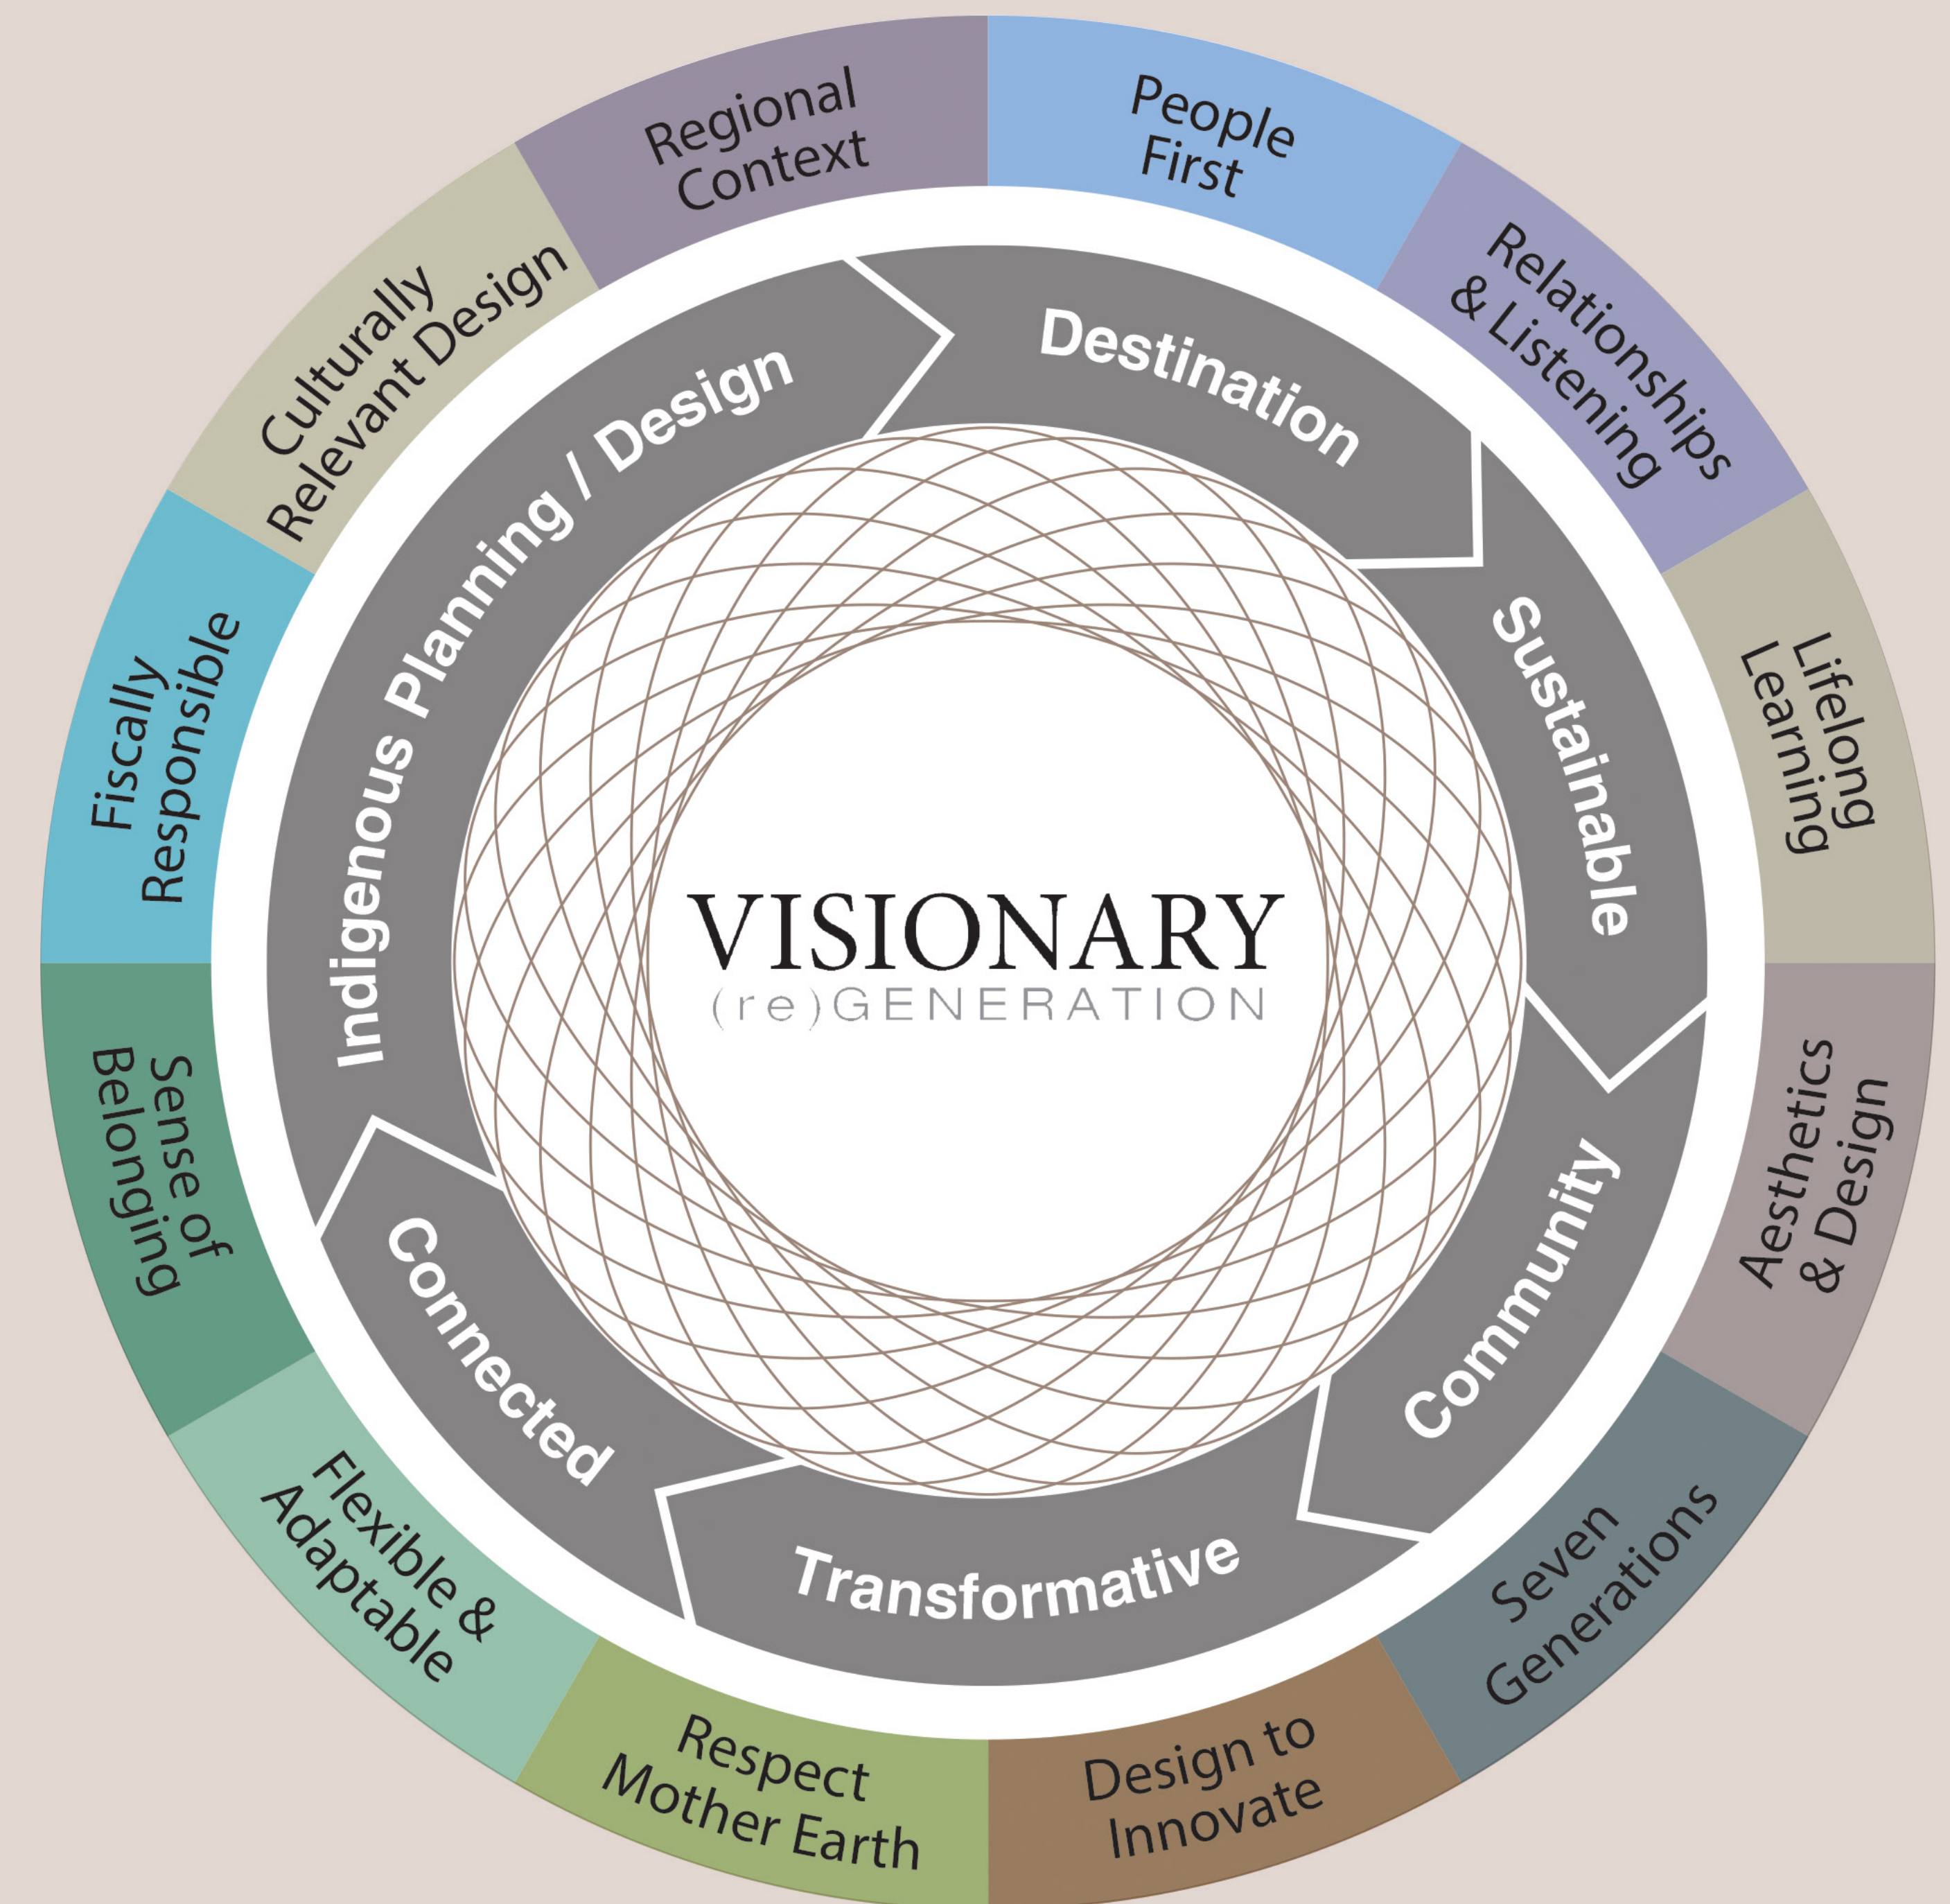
People First

Relationships & Listening

Lifelong Learning

Aesthetics & Design

Seven Generations

Design to Innovate

Respect Mother Earth

Flexible & Adaptable

Sense of Belonging

Fiscally Responsible

Culturally Relevant Design

Regional Context

Destination

Sustainable

Community

Transformative

Connected

Indigenous Planning / Design

VISIONARY
(re)GENERATION